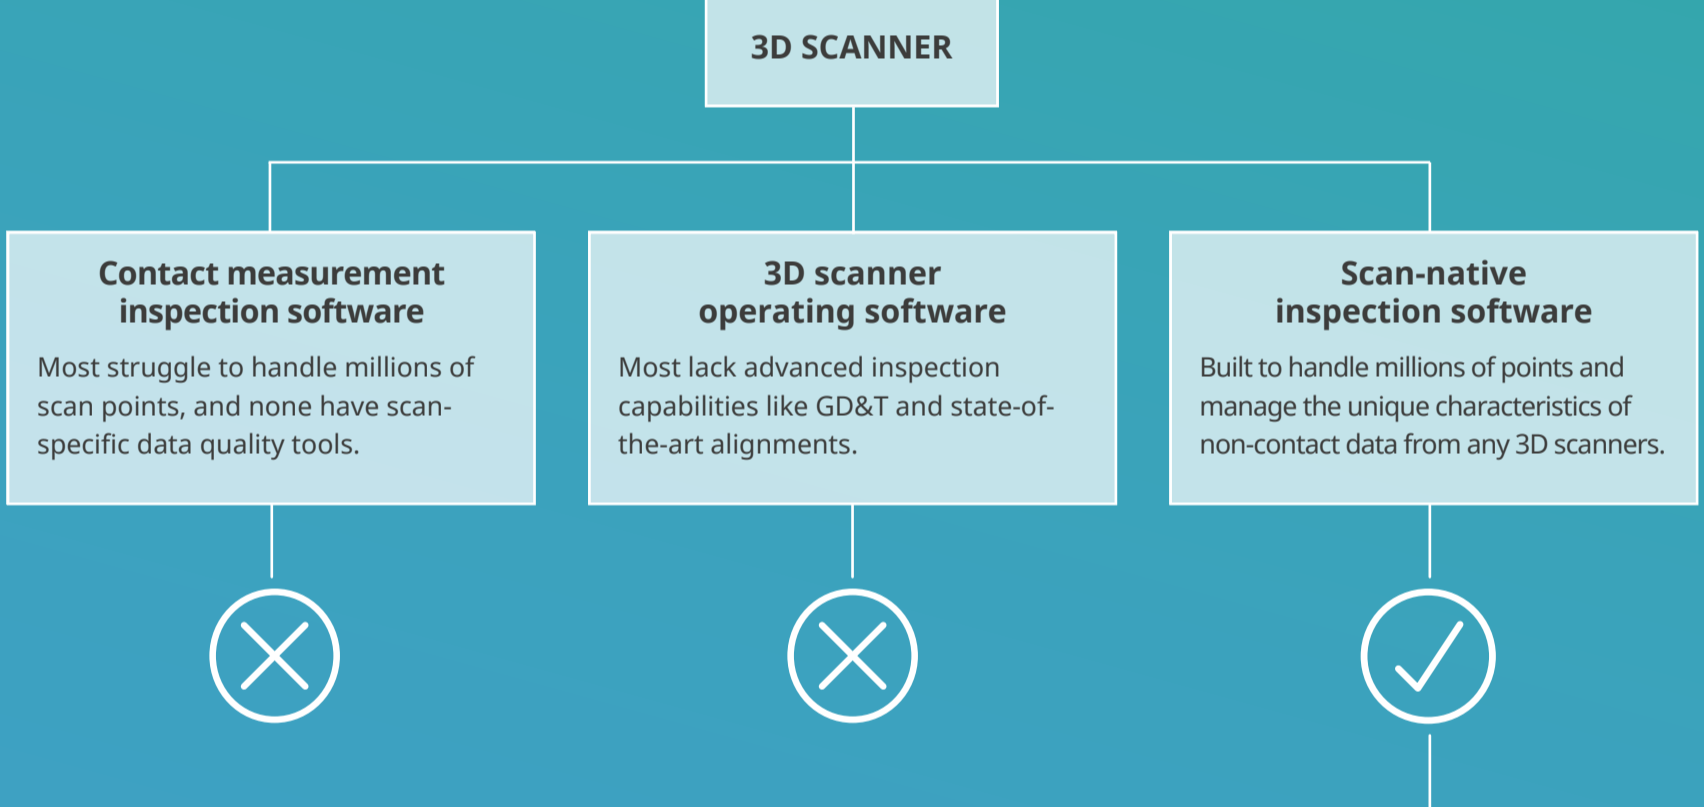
3D SCANNER

Contact measurement inspection software

Most struggle to handle millions of scan points, and none have scan-specific data quality tools.

3D scanner operating software

Most lack advanced inspection capabilities like GD&T and state-of-the-art alignments.

Scan-native inspection software

Built to handle millions of points and manage the unique characteristics of non-contact data from any 3D scanners.